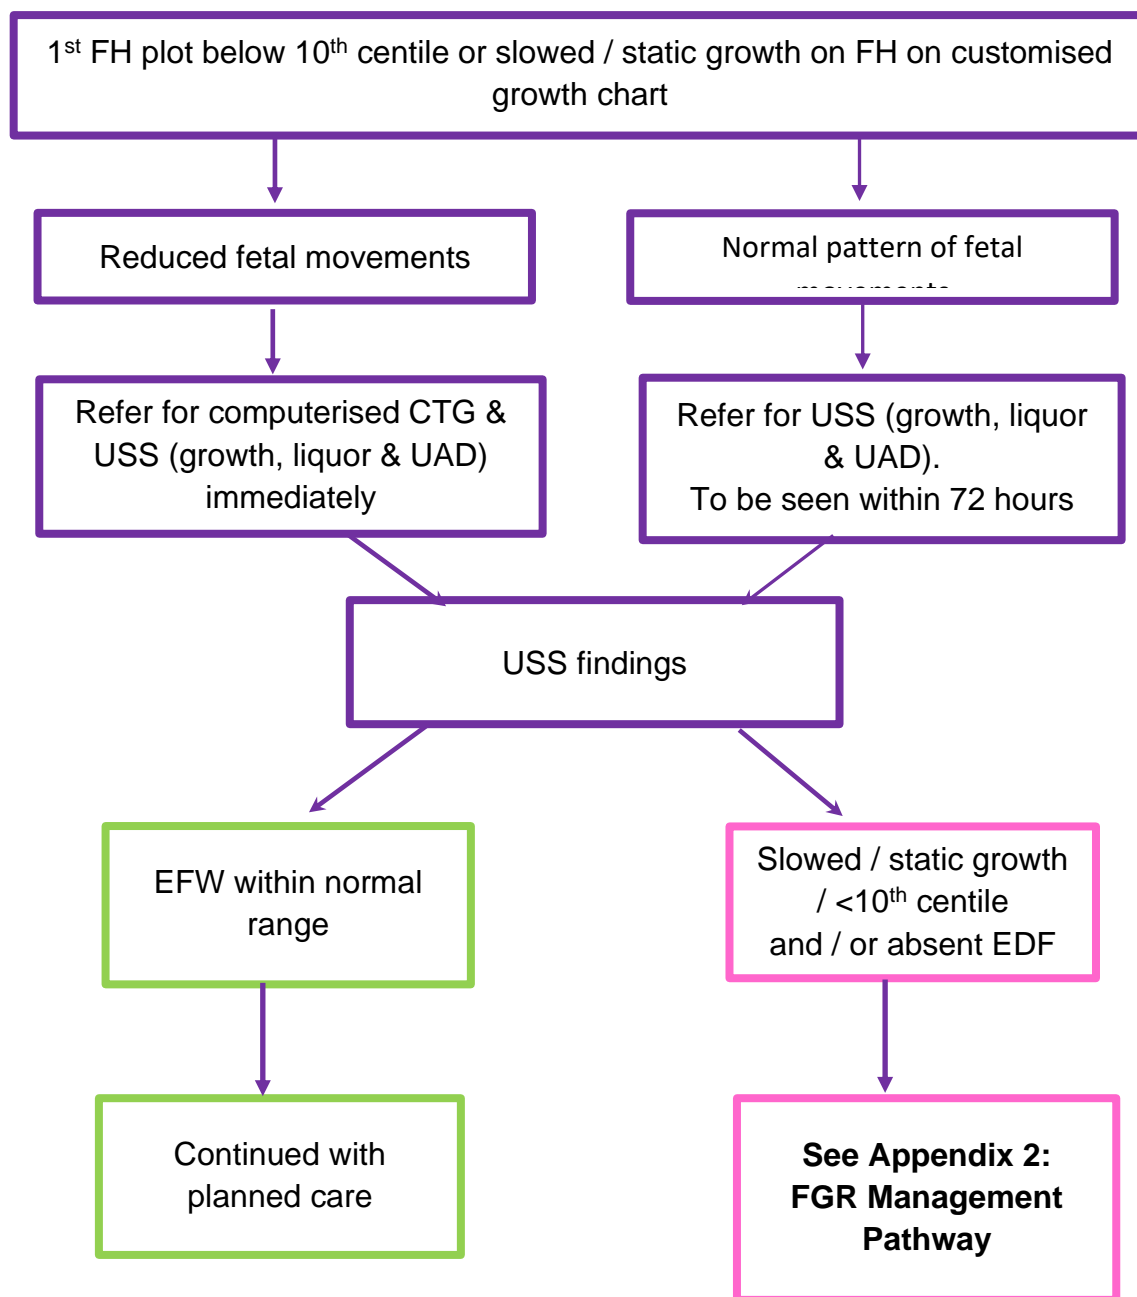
1$^{st}$ FH plot below 10$^{th}$ centile or slowed / static growth on FH on customised growth chart

Reduced fetal movements

Normal pattern of fetal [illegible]

Refer for computerised CTG & USS (growth, liquor & UAD) immediately

Refer for USS (growth, liquor & UAD).
To be seen within 72 hours

USS findings

EFW within normal range

Slowed / static growth / <10$^{th}$ centile and / or absent EDF

Continued with planned care

**See Appendix 2: FGR Management Pathway**